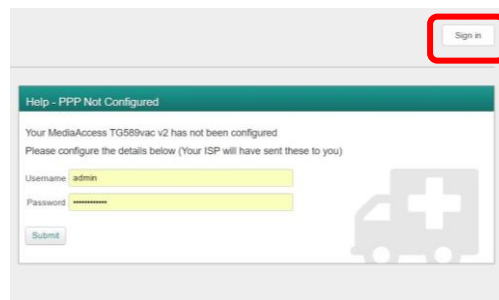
Sign in

Help - PPP Not Configured

Your MediaAccess TG589vac v2 has not been configured

Please configure the details below (Your ISP will have sent these to you)

Username admin

Password ••••••••••••

Submit